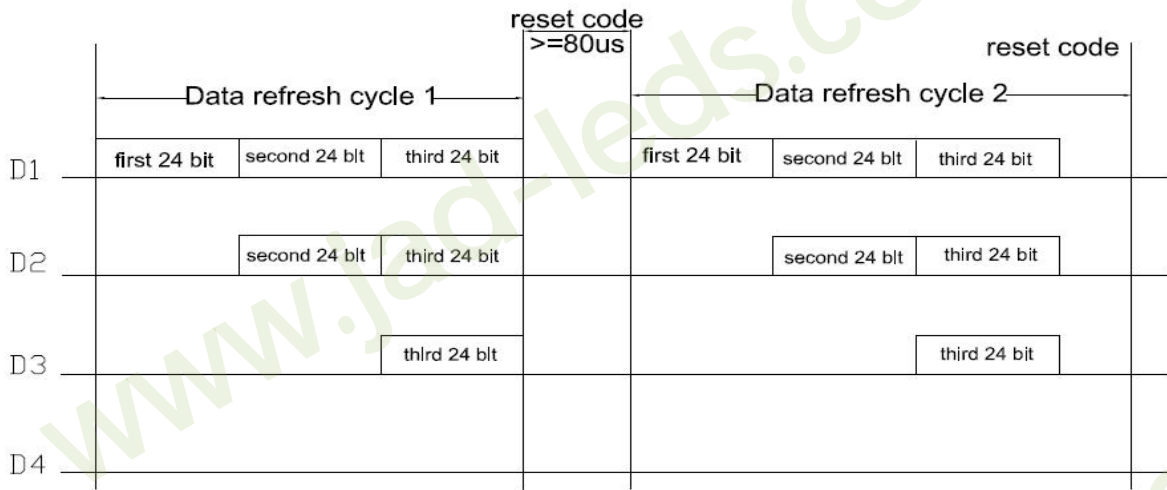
reset code
>=80us
reset code

Data refresh cycle 1

Data refresh cycle 2

D1
first 24 bit
second 24 blt
third 24 bit
first 24 bit
second 24 blt
third 24 bit

D2
second 24 blt
third 24 blt
second 24 blt
third 24 bit

D3
thlrd 24 blt
third 24 bit

D4

www.jad-leds.com